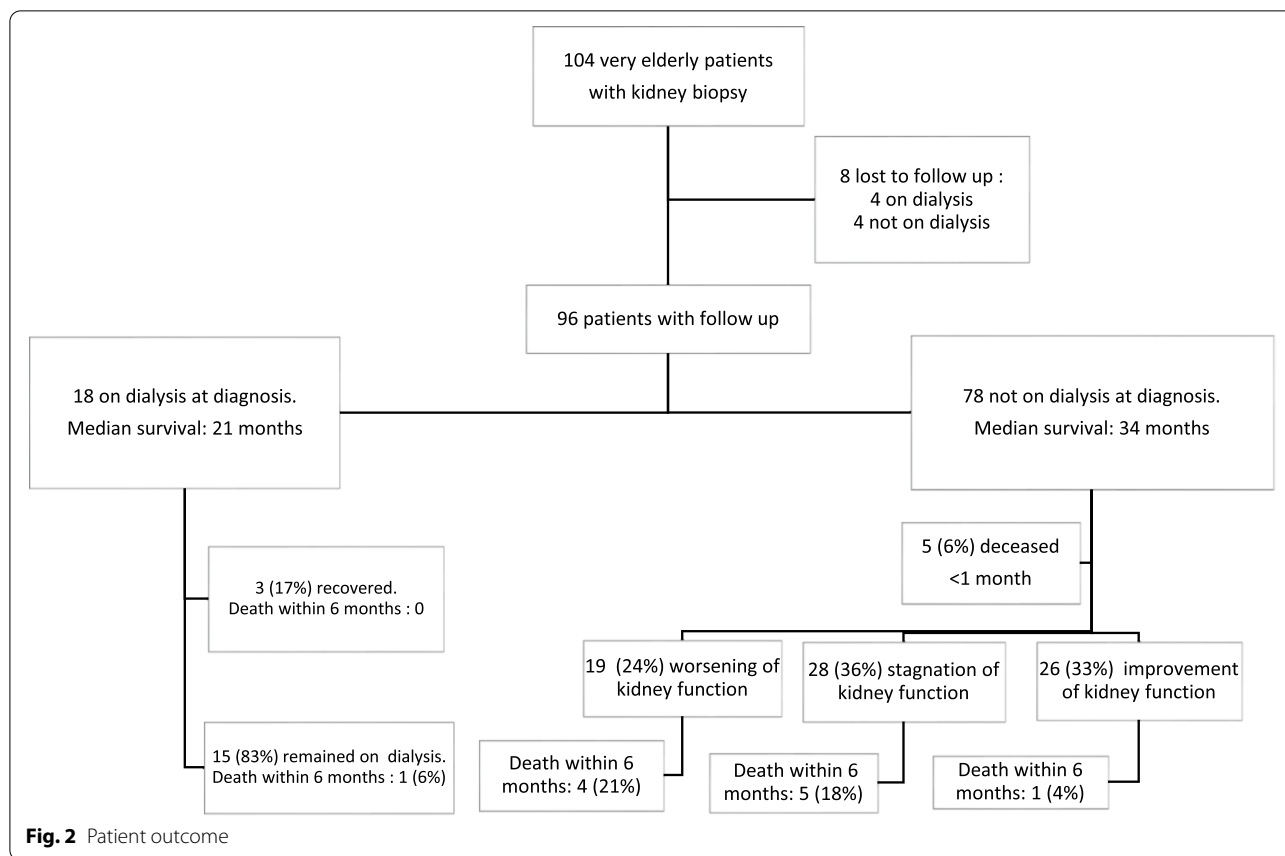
104 very elderly patients with kidney biopsy

8 lost to follow up :
4 on dialysis
4 not on dialysis

96 patients with follow up

18 on dialysis at diagnosis.
Median survival: 21 months

78 not on dialysis at diagnosis.
Median survival: 34 months

5 (6%) deceased
<1 month

3 (17%) recovered.
Death within 6 months : 0

19 (24%) worsening of kidney function

28 (36%) stagnation of kidney function

26 (33%) improvement of kidney function

15 (83%) remained on dialysis.
Death within 6 months : 1 (6%)

Death within 6 months: 4 (21%)

Death within 6 months: 5 (18%)

Death within 6 months: 1 (4%)

**Fig. 2** Patient outcome